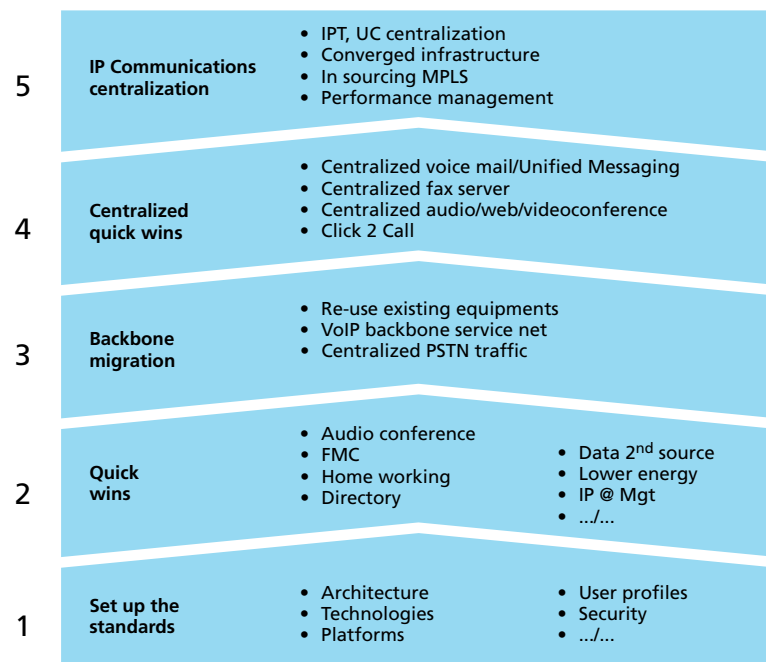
5 IP Communications centralization

- IPT, UC centralization
- Converged infrastructure
- In sourcing MPLS
- Performance management

4 Centralized quick wins

- Centralized voice mail/Unified Messaging
- Centralized fax server
- Centralized audio/web/videoconference
- Click 2 Call

3 Backbone migration

- Re-use existing equipments
- VoIP backbone service net
- Centralized PSTN traffic

2 Quick wins

- Audio conference
- FMC
- Home working
- Directory

- Data 2$^{nd}$ source
- Lower energy
- IP @ Mgt
- .../...

1 Set up the standards

- Architecture
- Technologies
- Platforms

- User profiles
- Security
- .../...